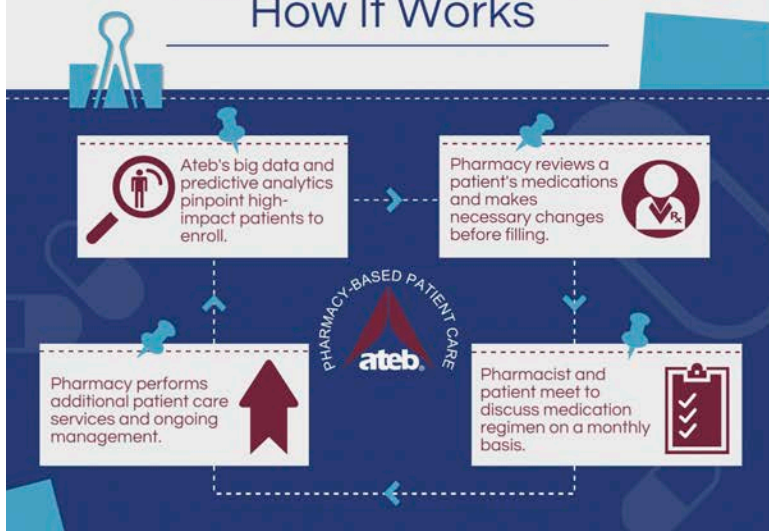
How It Works

Ateb's big data and predictive analytics pinpoint high-impact patients to enroll.

Pharmacy reviews a patient's medications and makes necessary changes before filling.

PHARMACY-BASED PATIENT CARE

ateb

Pharmacy performs additional patient care services and ongoing management.

Pharmacist and patient meet to discuss medication regimen on a monthly basis.